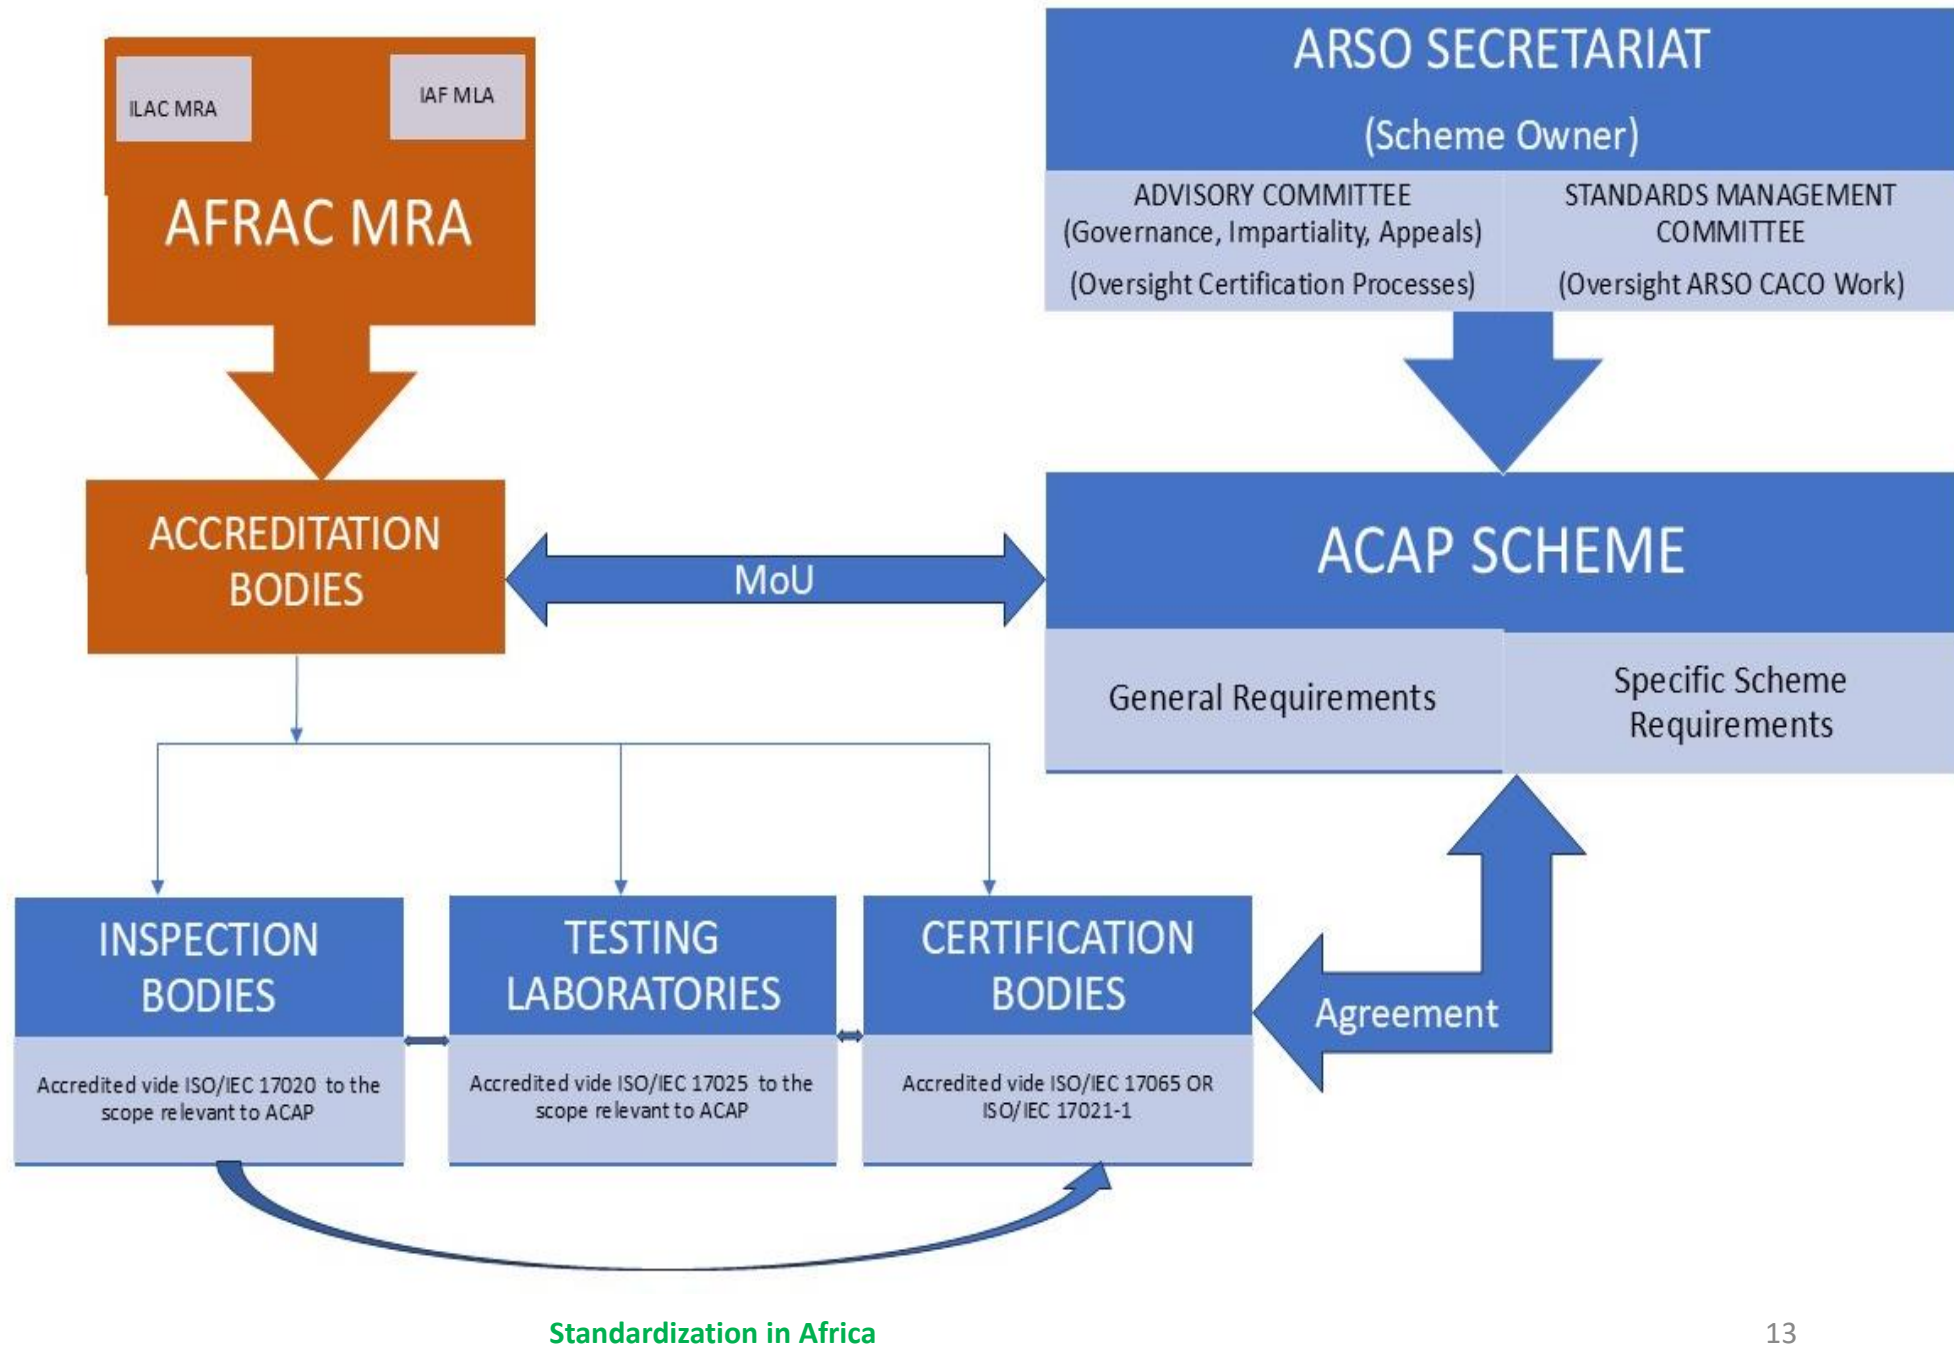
ILAC MRA

IAF MLA

AFRAC MRA

ARSO SECRETARIAT

(Scheme Owner)

ADVISORY COMMITTEE (Governance, Impartiality, Appeals)

(Oversight Certification Processes)

STANDARDS MANAGEMENT COMMITTEE

(Oversight ARSO CACO Work)

ACCREDITATION BODIES

MoU

ACAP SCHEME

General Requirements

Specific Scheme Requirements

INSPECTION BODIES

Accredited vide ISO/IEC 17020 to the scope relevant to ACAP

TESTING LABORATORIES

Accredited vide ISO/IEC 17025 to the scope relevant to ACAP

CERTIFICATION BODIES

Accredited vide ISO/IEC 17065 OR ISO/IEC 17021-1

Agreement

Standardization in Africa

13